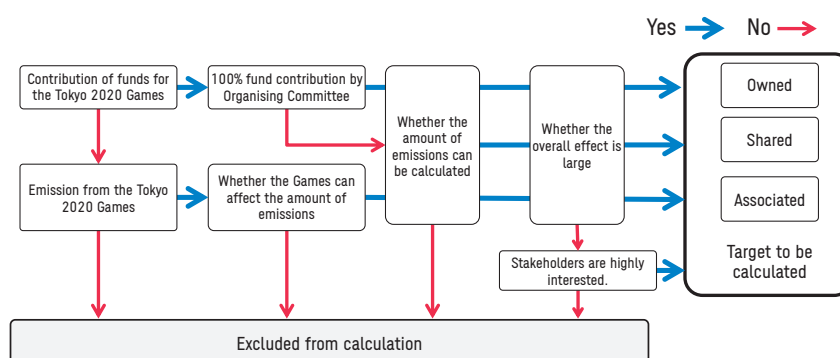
Yes No

Contribution of funds for the Tokyo 2020 Games

100% fund contribution by Organising Committee

Whether the amount of emissions can be calculated

Whether the overall effect is large

Owned

Shared

Associated

Target to be calculated

Emission from the Tokyo 2020 Games

Whether the Games can affect the amount of emissions

Stakeholders are highly interested.

Excluded from calculation